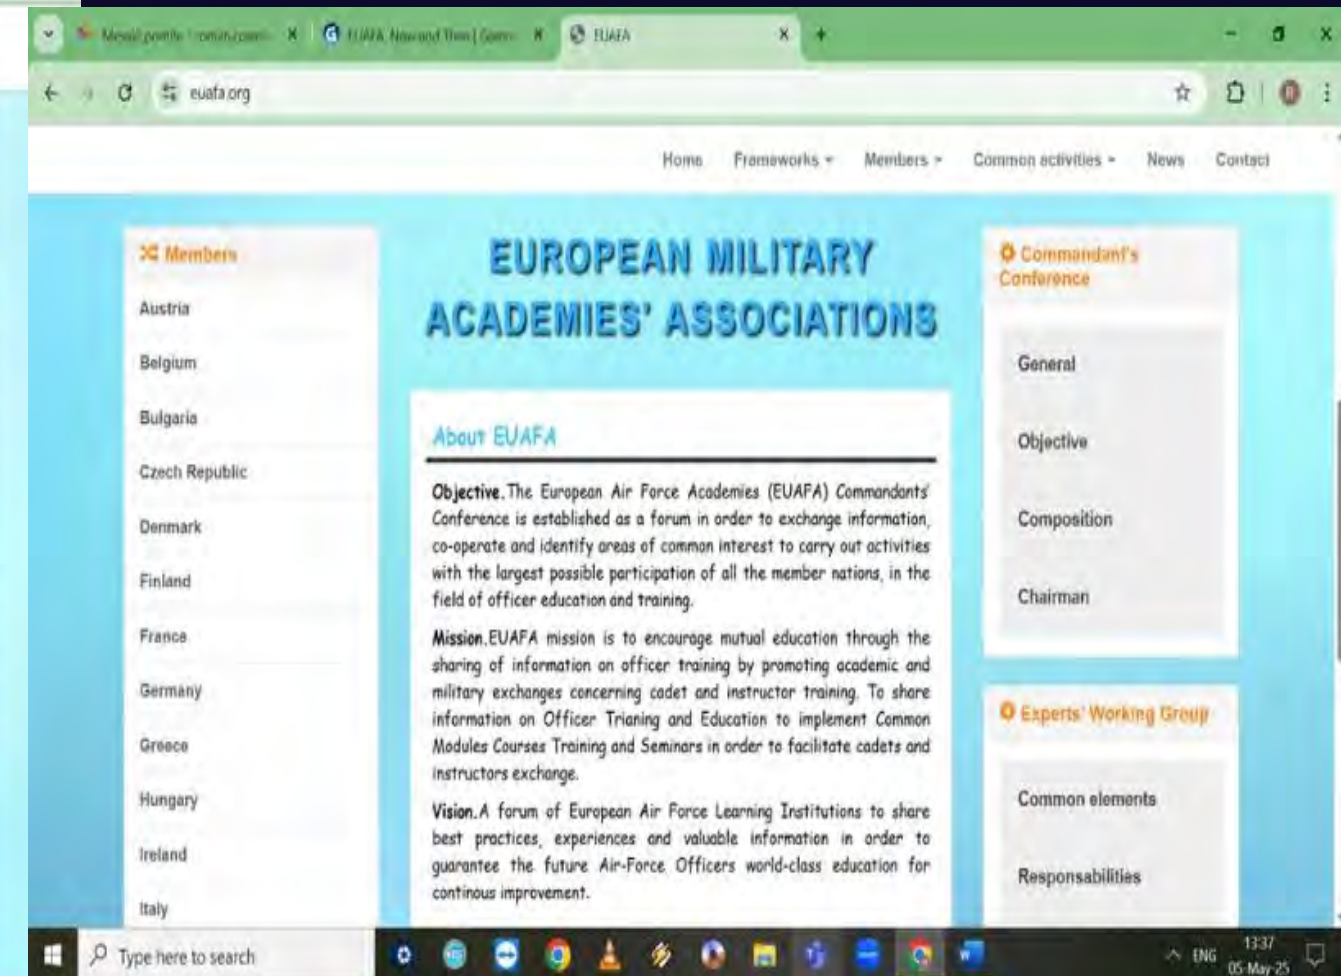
Mesaj postă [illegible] X EUAFA Now and Then | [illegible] X EUAFA X +

euafa.org

Home Frameworks Members Common activities News Contact

Members

Austria

Belgium

Bulgaria

Czech Republic

Denmark

Finland

France

Germany

Greece

Hungary

Ireland

Italy

EUROPEAN MILITARY ACADEMIES' ASSOCIATIONS

About EUAFA

Objective. The European Air Force Academies (EUAFA) Commandants' Conference is established as a forum in order to exchange information, co-operate and identify areas of common interest to carry out activities with the largest possible participation of all the member nations, in the field of officer education and training.

Mission. EUAFA mission is to encourage mutual education through the sharing of information on officer training by promoting academic and military exchanges concerning cadet and instructor training. To share information on Officer Trianing and Education to implement Common Modules Courses Training and Seminars in order to facilitate cadets and instructors exchange.

Vision. A forum of European Air Force Learning Institutions to share best practices, experiences and valuable information in order to guarantee the future Air-Force Officers world-class education for continous improvement.

Commandant's Conference

General

Objective

Composition

Chairman

Experts' Working Group

Common elements

Responsabilities

Type here to search

ENG 13:37 05-May-25